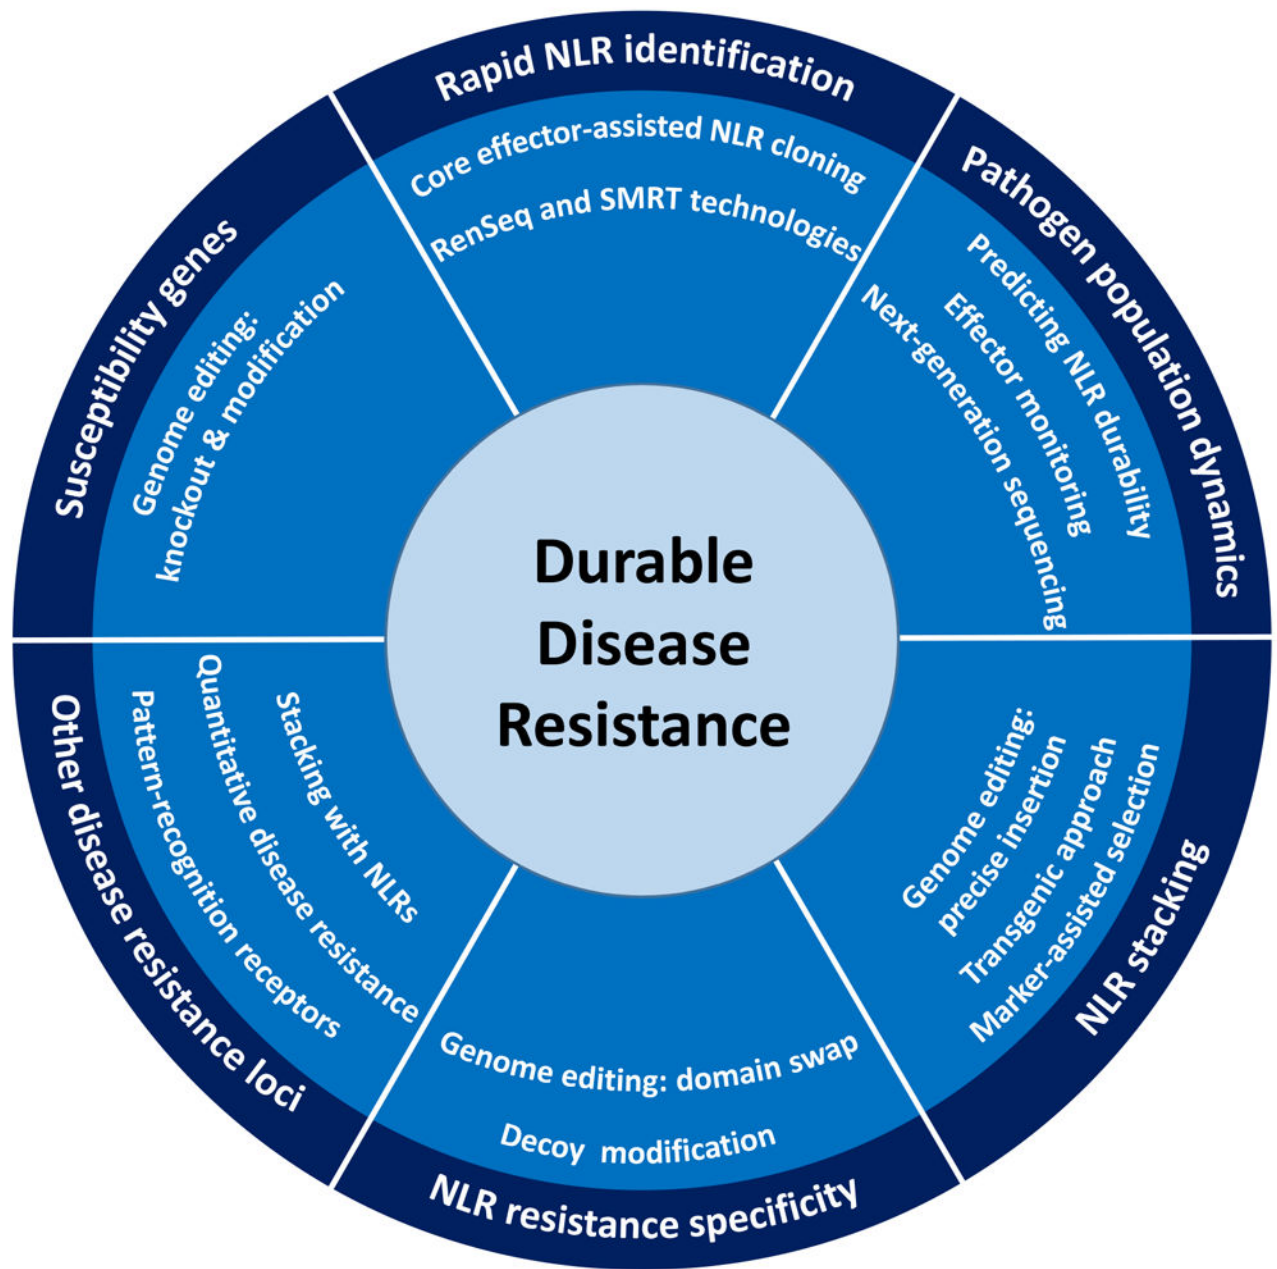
Durable Disease Resistance

Rapid NLR identification

Core effector-assisted NLR cloning

RenSeq and SMRT technologies

Pathogen population dynamics

Predicting NLR durability

Effector monitoring

Next-generation sequencing

NLR stacking

Genome editing: precise insertion

Transgenic approach

Marker-assisted selection

NLR resistance specificity

Genome editing: domain swap

Decoy modification

Other disease resistance loci

Stacking with NLRs

Quantitative disease resistance

Pattern-recognition receptors

Susceptibility genes

Genome editing: knockout & modification